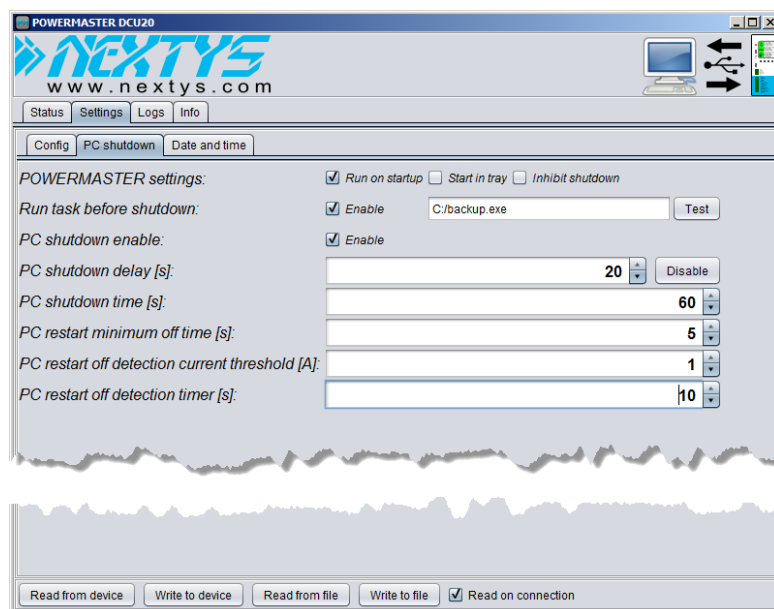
POWERMASTER DCU20

NEXTYS
www.nextys.com

Status | Settings | Logs | Info

Config | PC shutdown | Date and time

POWERMASTER settings: ☑ Run on startup ☐ Start in tray ☐ Inhibit shutdown

Run task before shutdown: ☑ Enable C:/backup.exe Test

PC shutdown enable: ☑ Enable

PC shutdown delay [s]: 20 Disable

PC shutdown time [s]: 60

PC restart minimum off time [s]: 5

PC restart off detection current threshold [A]: 1

PC restart off detection timer [s]: 10

Read from device | Write to device | Read from file | Write to file | ☑ Read on connection